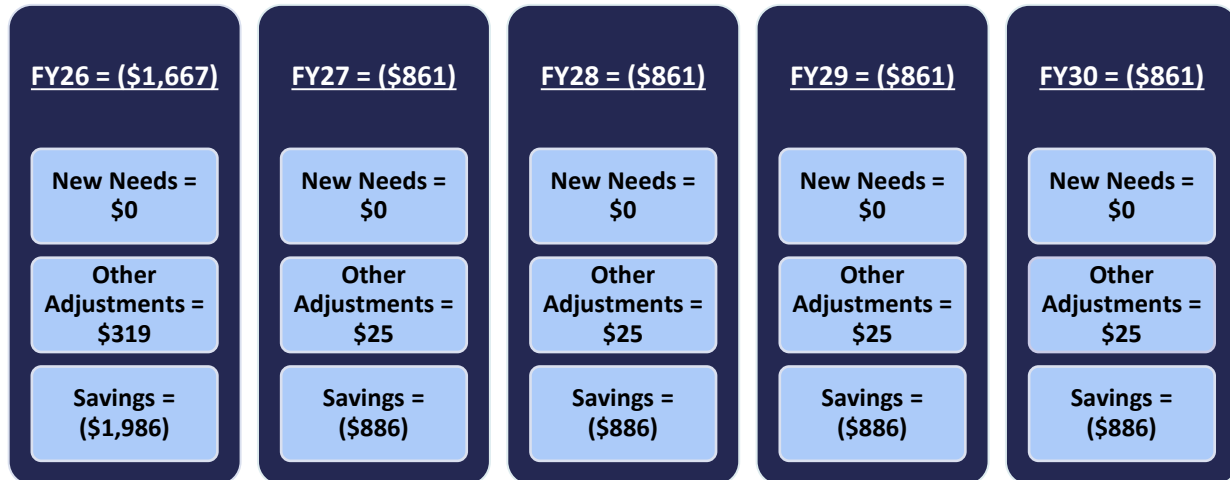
FY26 = (\$1,667)

New Needs = \$0

Other Adjustments = \$319

Savings = (\$1,986)

FY27 = (\$861)

New Needs = \$0

Other Adjustments = \$25

Savings = (\$886)

FY28 = (\$861)

New Needs = \$0

Other Adjustments = \$25

Savings = (\$886)

FY29 = (\$861)

New Needs = \$0

Other Adjustments = \$25

Savings = (\$886)

FY30 = (\$861)

New Needs = \$0

Other Adjustments = \$25

Savings = (\$886)